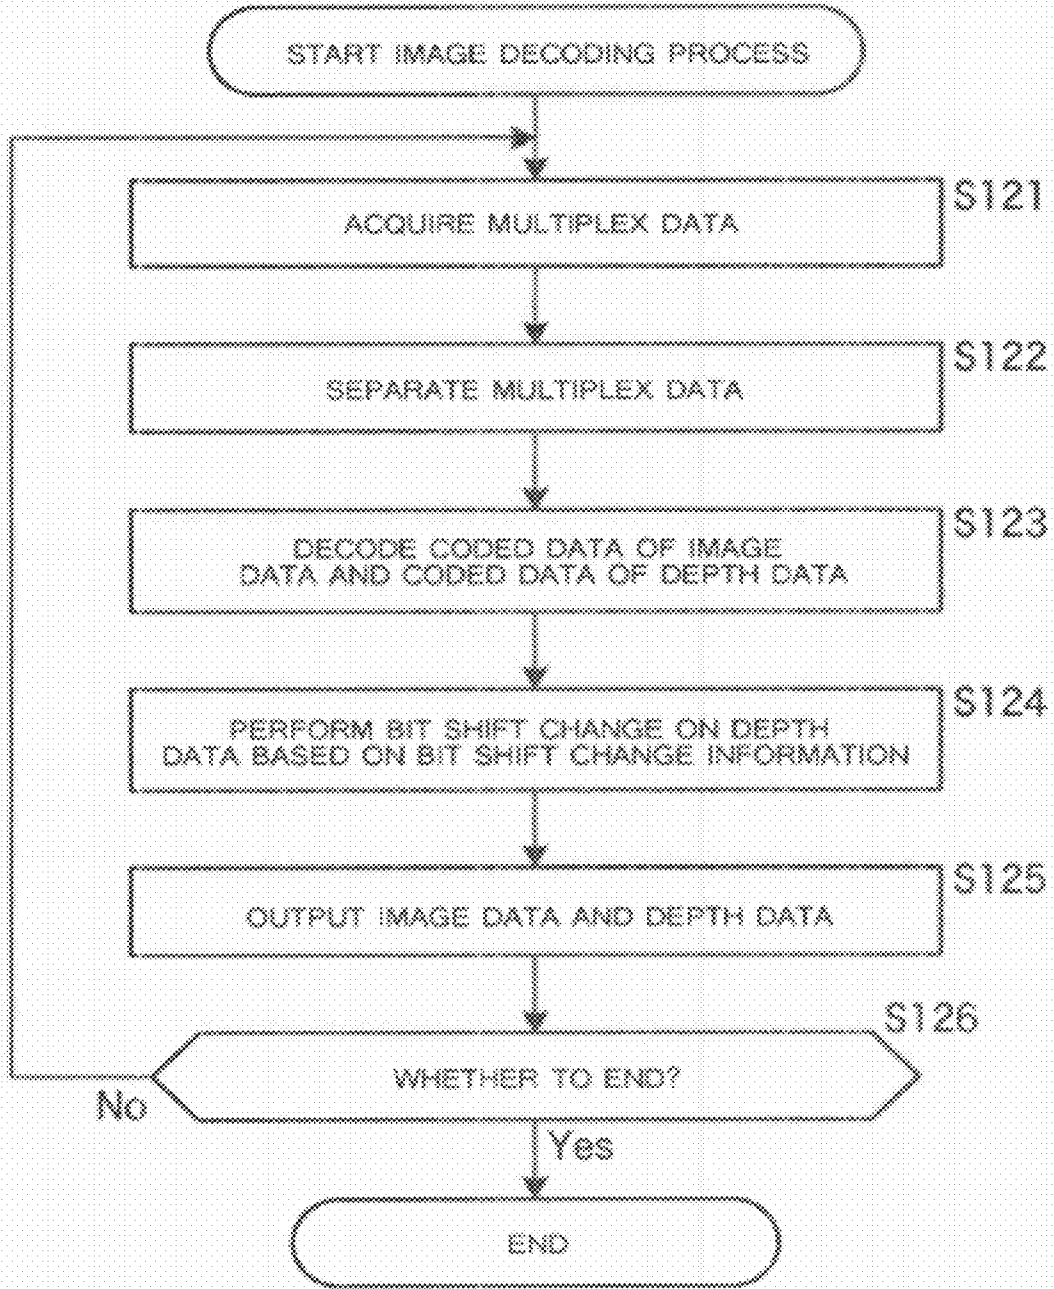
START IMAGE DECODING PROCESS

S121
ACQUIRE MULTIPLEX DATA

S122
SEPARATE MULTIPLEX DATA

S123
DECODE CODED DATA OF IMAGE DATA AND CODED DATA OF DEPTH DATA

S124
PERFORM BIT SHIFT CHANGE ON DEPTH DATA BASED ON BIT SHIFT CHANGE INFORMATION

S125
OUTPUT IMAGE DATA AND DEPTH DATA

S126
WHETHER TO END?

No

Yes

END